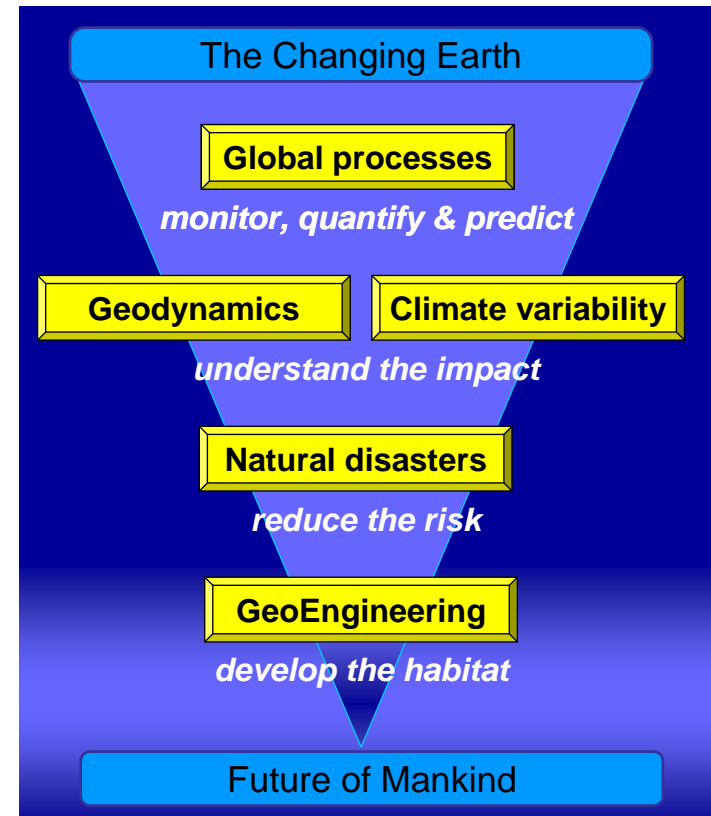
The Changing Earth

Global processes

monitor, quantify & predict

Geodynamics

Climate variability

understand the impact

Natural disasters

reduce the risk

GeoEngineering

develop the habitat

Future of Mankind